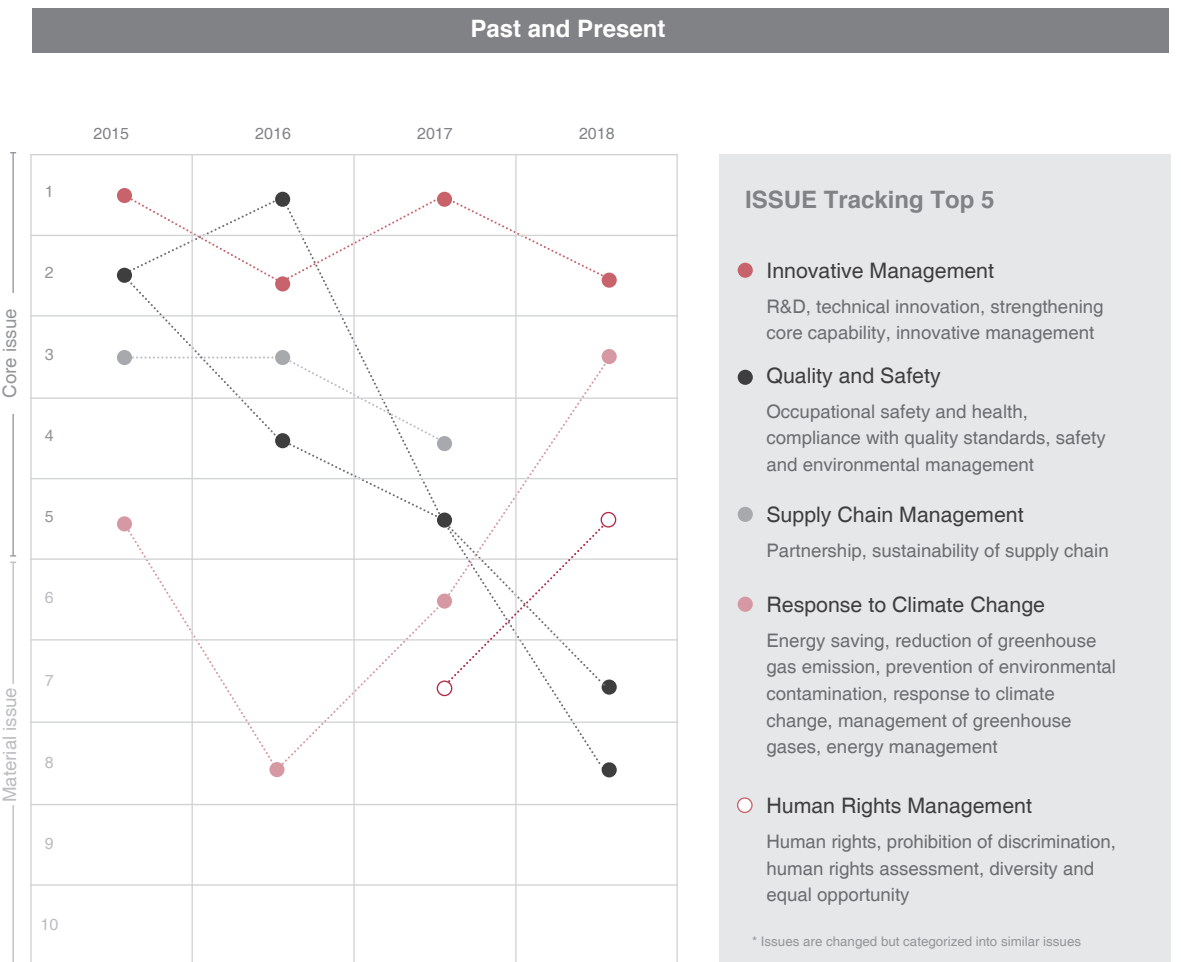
Past and Present

| | 2015 | 2016 | 2017 | 2018 |
|---|---|---|---|---|
| 1 | | | | |
| 2 | | | | |
| 3 | | | | |
| 4 | | | | |
| 5 | | | | |
| 6 | | | | |
| 7 | | | | |
| 8 | | | | |
| 9 | | | | |
| 10 | | | | |

Core issue

Material issue

ISSUE Tracking Top 5

Innovative Management

R&D, technical innovation, strengthening core capability, innovative management

Quality and Safety

Occupational safety and health, compliance with quality standards, safety and environmental management

Supply Chain Management

Partnership, sustainability of supply chain

Response to Climate Change

Energy saving, reduction of greenhouse gas emission, prevention of environmental contamination, response to climate change, management of greenhouse gases, energy management

Human Rights Management

Human rights, prohibition of discrimination, human rights assessment, diversity and equal opportunity

* Issues are changed but categorized into similar issues